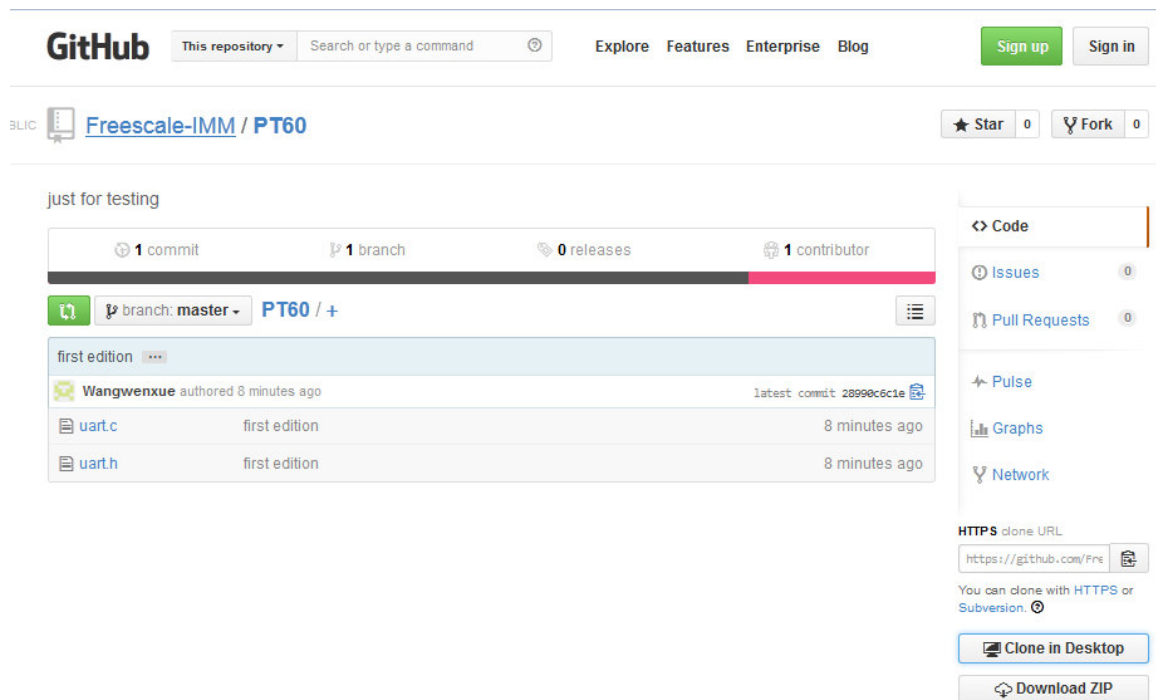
GitHub This repository ▾ Search or type a command Explore Features Enterprise Blog Sign up Sign in

BLIC Freescale-IMM / PT60 Star 0 Fork 0

just for testing

1 commit 1 branch 0 releases 1 contributor

branch: master ▾ PT60 / +

first edition ···

Wangwenxue authored 8 minutes ago latest commit 28990c6c1e

| | | |
|---|---|---|
| uart.c | first edition | 8 minutes ago |
| uart.h | first edition | 8 minutes ago |

<> Code

Issues 0

Pull Requests 0

Pulse

Graphs

Network

HTTPS clone URL

https://github.com/Fre

You can clone with HTTPS or Subversion.

Clone in Desktop

Download ZIP